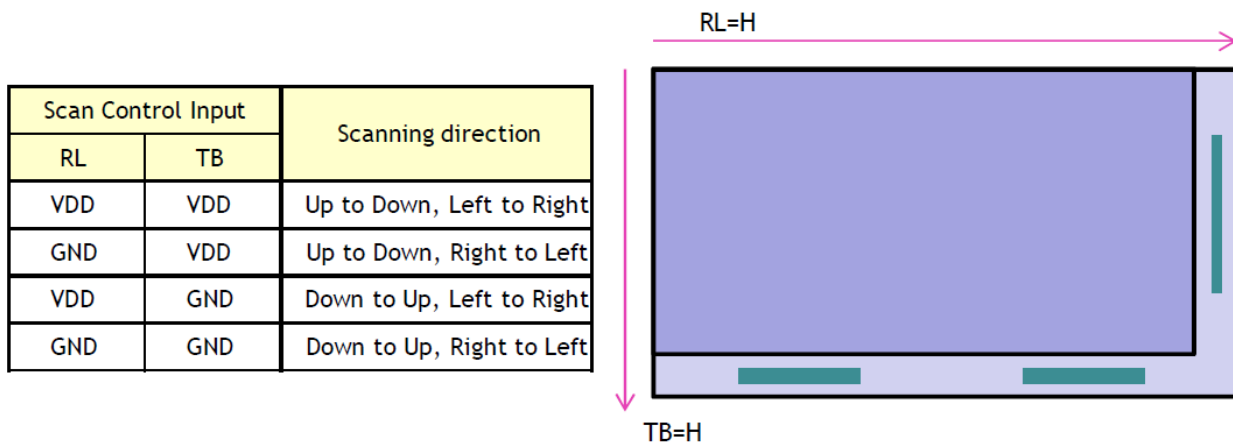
| Scan Control Input | | Scanning direction |
|---|---|---|
| RL | TB | |
| VDD | VDD | Up to Down, Left to Right |
| GND | VDD | Up to Down, Right to Left |
| VDD | GND | Down to Up, Left to Right |
| GND | GND | Down to Up, Right to Left |

RL=H

TB=H